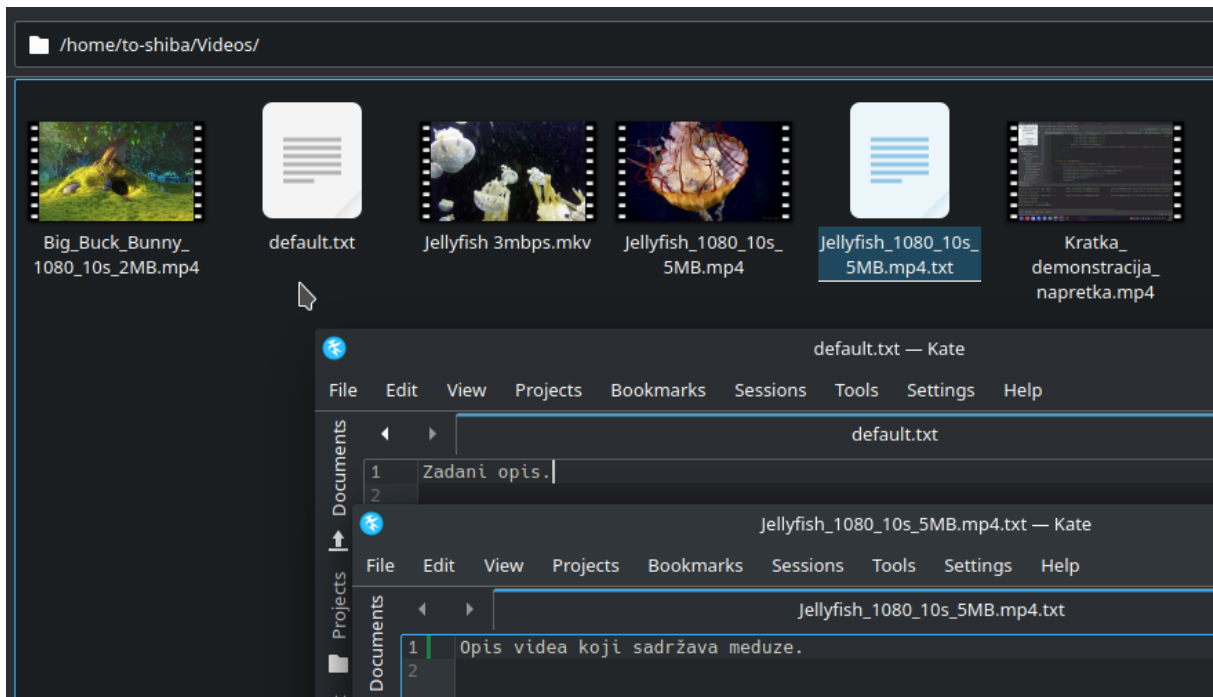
/home/to-shiba/Videos/

Big_Buck_Bunny_1080_10s_2MB.mp4

default.txt

Jellyfish 3mbps.mkv

Jellyfish_1080_10s_5MB.mp4

Jellyfish_1080_10s_5MB.mp4.txt

Kratka_demonstracija_napretka.mp4

default.txt — Kate

File Edit View Projects Bookmarks Sessions Tools Settings Help

Documents

default.txt

1 Zadani opis.
2

Projects

Jellyfish_1080_10s_5MB.mp4.txt — Kate

File Edit View Projects Bookmarks Sessions Tools Settings Help

Documents

Jellyfish_1080_10s_5MB.mp4.txt

1 Opis videa koji sadržava meduze.
2